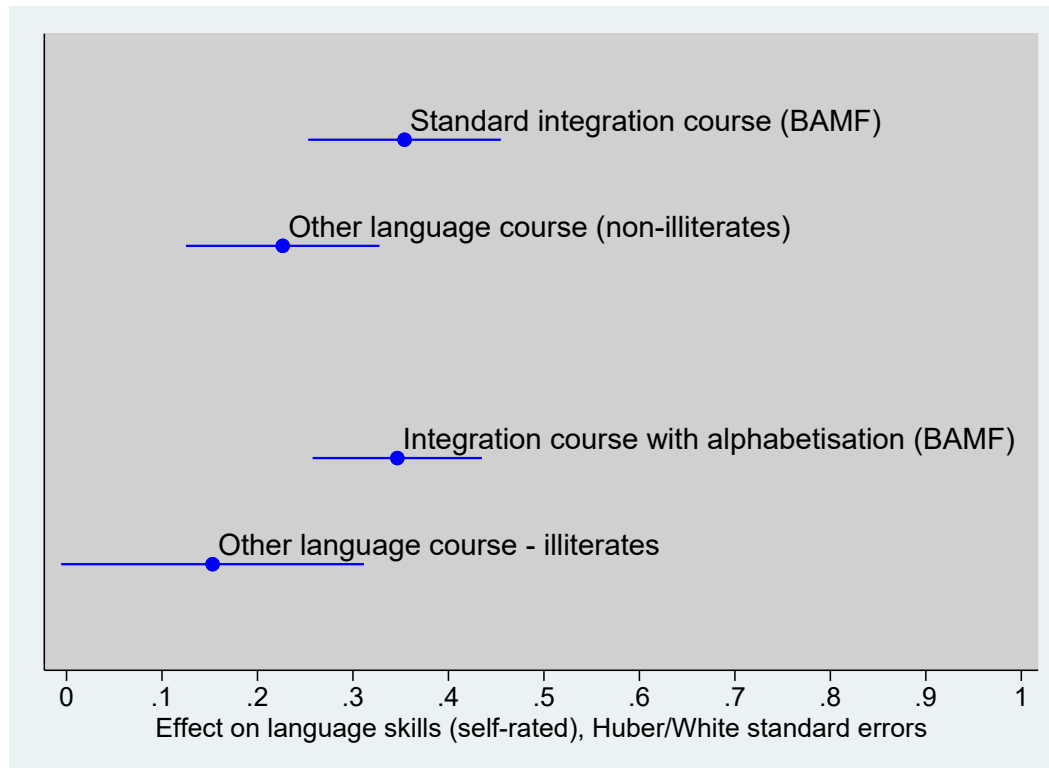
Standard integration course (BAMF)

Other language course (non-illiterates)

Integration course with alphabetisation (BAMF)

Other language course - illiterates

0 .1 .2 .3 .4 .5 .6 .7 .8 .9 1

Effect on language skills (self-rated), Huber/White standard errors